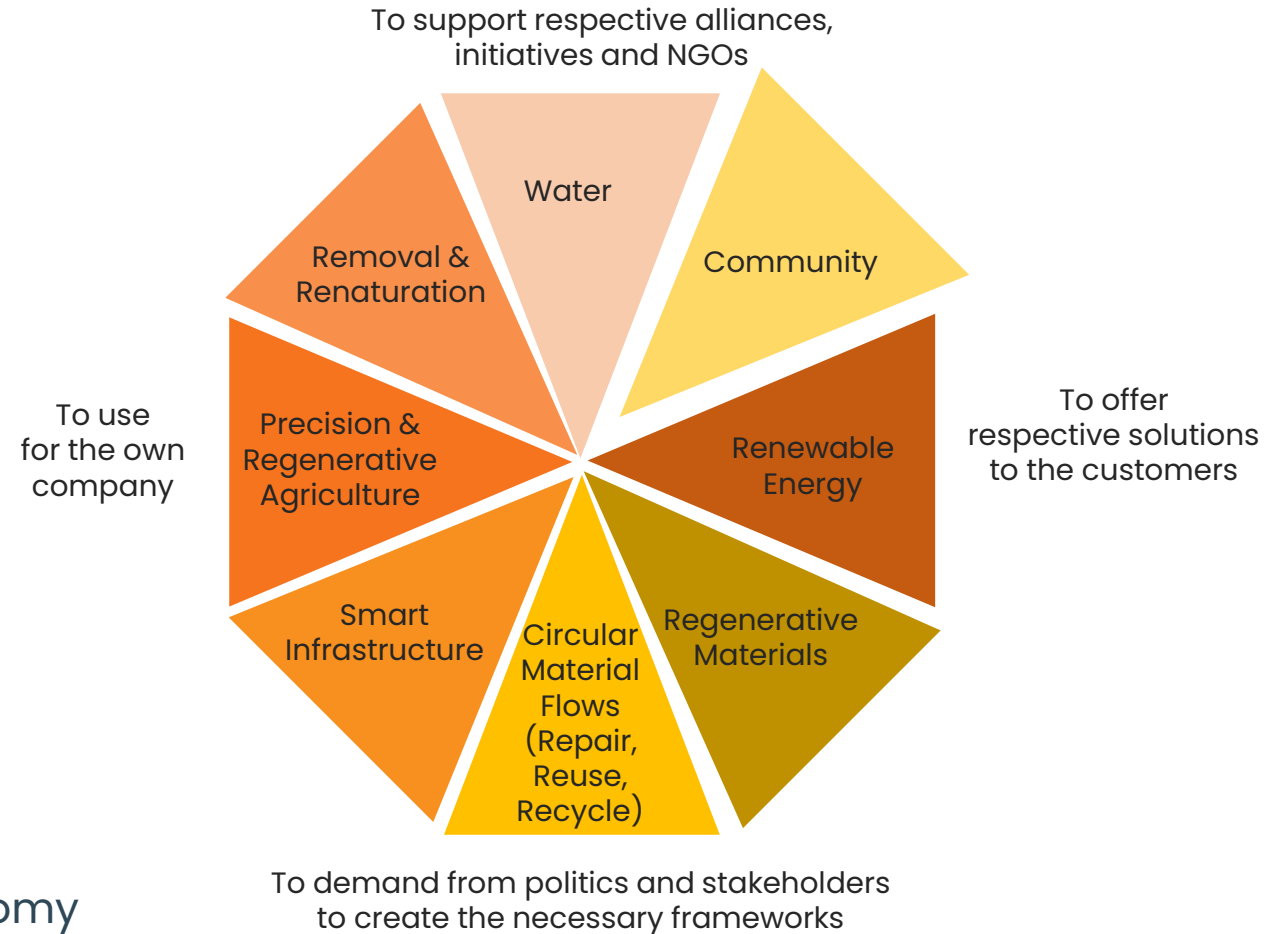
To support respective alliances, initiatives and NGOs

Water

Community

Removal & Renaturation

To use for the own company

Precision & Regenerative Agriculture

Renewable Energy

To offer respective solutions to the customers

Smart Infrastructure

Circular Material Flows (Repair, Reuse, Recycle)

Regenerative Materials

To demand from politics and stakeholders to create the necessary frameworks

omy